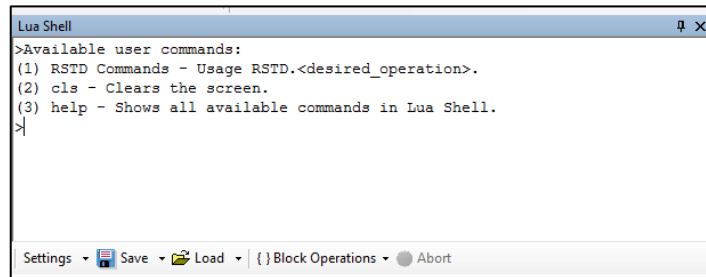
Lua Shell

>Available user commands:
(1) RSTD Commands - Usage RSTD.<desired_operation>.
(2) cls - Clears the screen.
(3) help - Shows all available commands in Lua Shell.
>

Settings ▾ Save ▾ Load ▾ { } Block Operations ▾ Abort